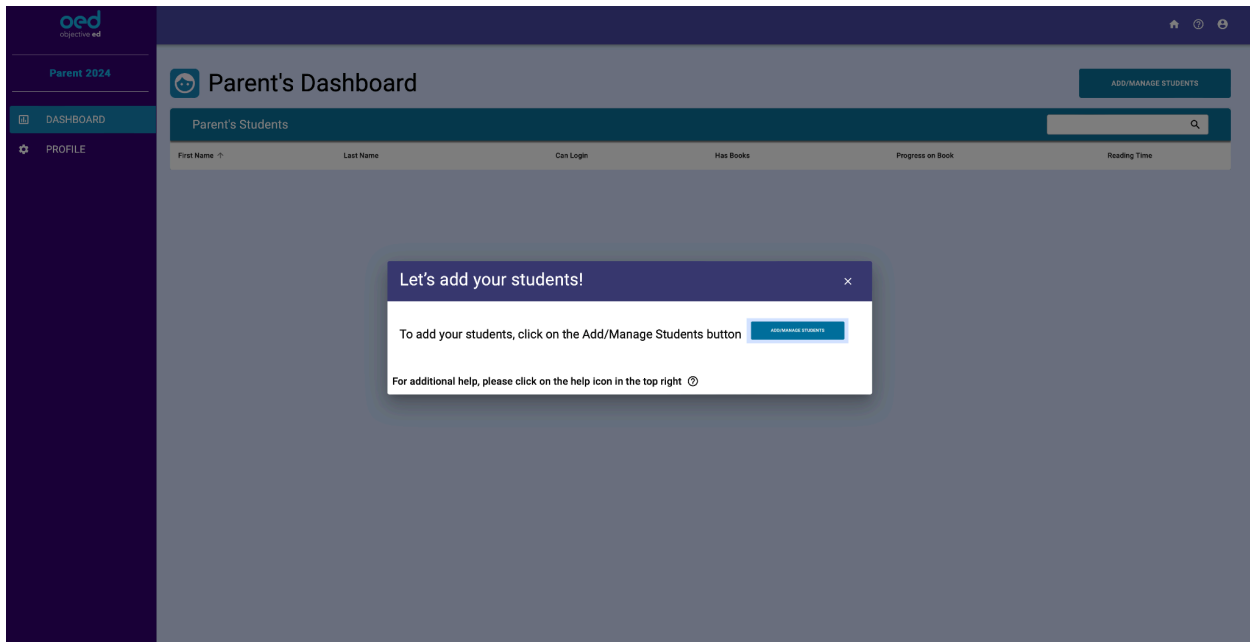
oed
objective ed

Parent 2024

DASHBOARD
PROFILE

Parent's Dashboard

ADD/MANAGE STUDENTS

Parent's Students

| First Name ↑ | Last Name | Can Login | Has Books | Progress on Book | Reading Time |
|---|---|---|---|---|---|

Let's add your students!

×

To add your students, click on the Add/Manage Students button ADD/MANAGE STUDENTS

For additional help, please click on the help icon in the top right